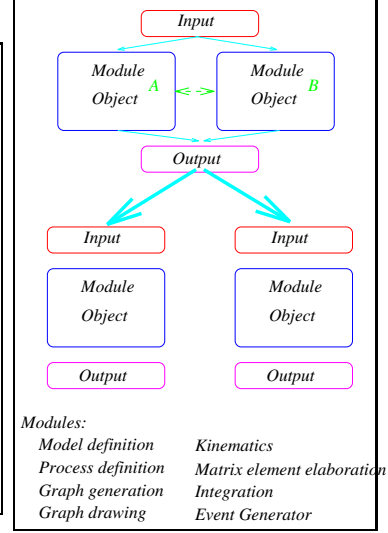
Input

Module Object A

Module Object B

Output

Input

Module Object

Input

Module Object

Output

Output

Modules:

Model definition
Process definition
Graph generation
Graph drawing

Kinematics
Matrix element elaboration
Integration
Event Generator